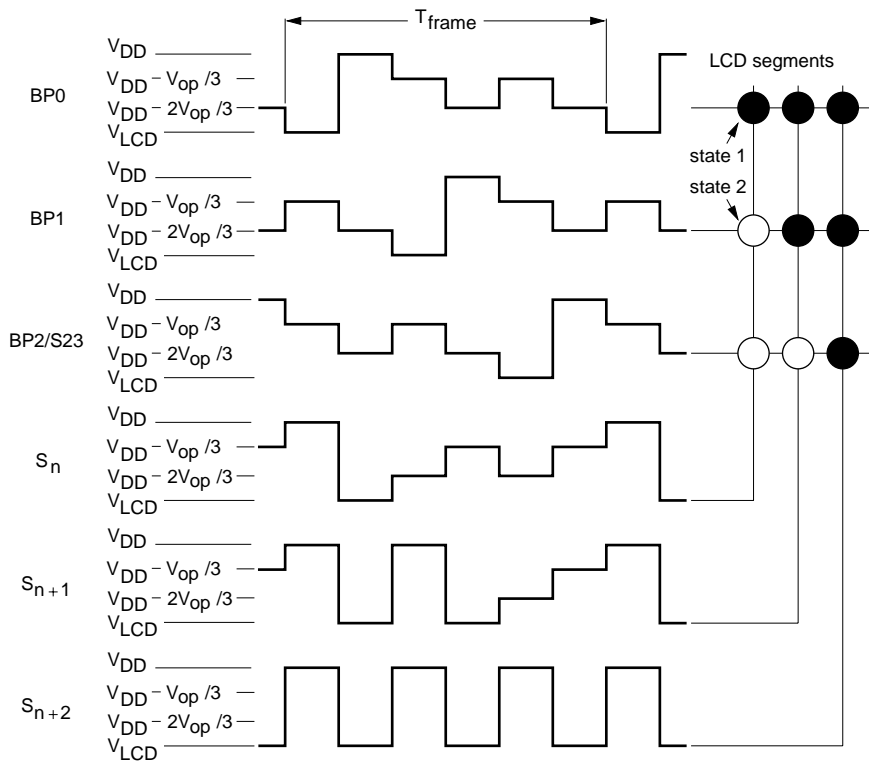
$T_{frame}$

BP0
$V_{DD}$
$V_{DD} - V_{op}/3$
$V_{DD} - 2V_{op}/3$
$V_{LCD}$

LCD segments

state 1

state 2

BP1
$V_{DD}$
$V_{DD} - V_{op}/3$
$V_{DD} - 2V_{op}/3$
$V_{LCD}$

BP2/S23
$V_{DD}$
$V_{DD} - V_{op}/3$
$V_{DD} - 2V_{op}/3$
$V_{LCD}$

$S_n$
$V_{DD}$
$V_{DD} - V_{op}/3$
$V_{DD} - 2V_{op}/3$
$V_{LCD}$

$S_{n+1}$
$V_{DD}$
$V_{DD} - V_{op}/3$
$V_{DD} - 2V_{op}/3$
$V_{LCD}$

$S_{n+2}$
$V_{DD}$
$V_{DD} - V_{op}/3$
$V_{DD} - 2V_{op}/3$
$V_{LCD}$